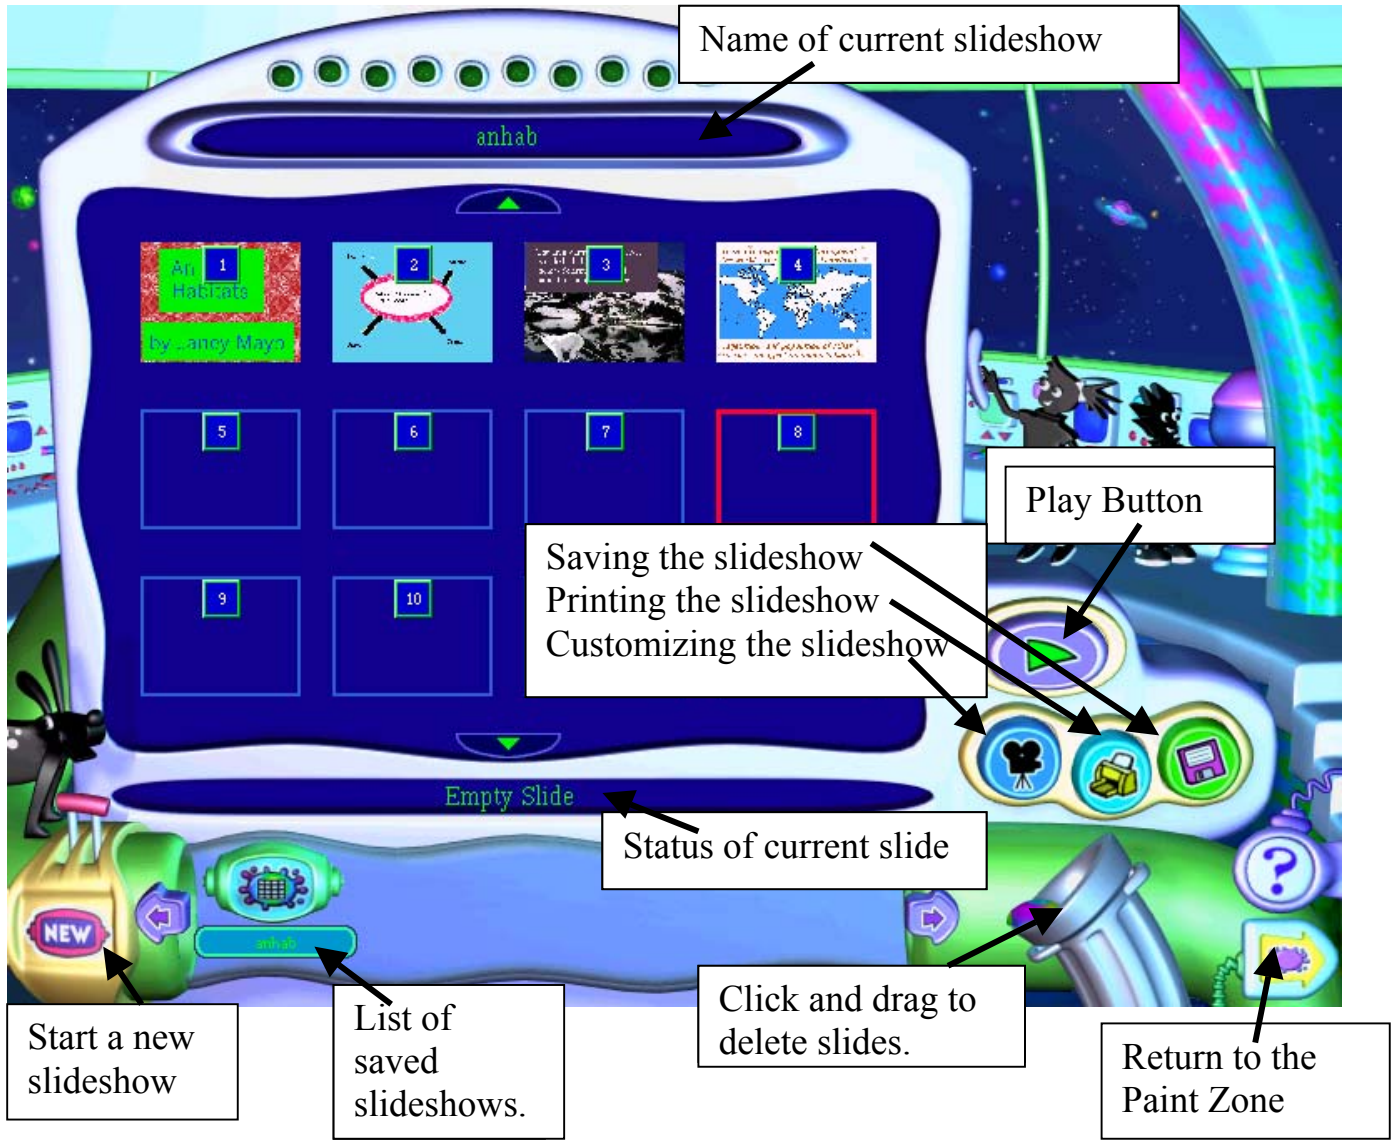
Name of current slideshow

anhab

An Habitats
by Nancy Mayo

1
2
3
4
5
6
7
8
9
10

Play Button

Saving the slideshow
Printing the slideshow
Customizing the slideshow

Empty Slide

Status of current slide

NEW

anhab

Start a new slideshow

List of saved slideshows.

Click and drag to delete slides.

Return to the Paint Zone